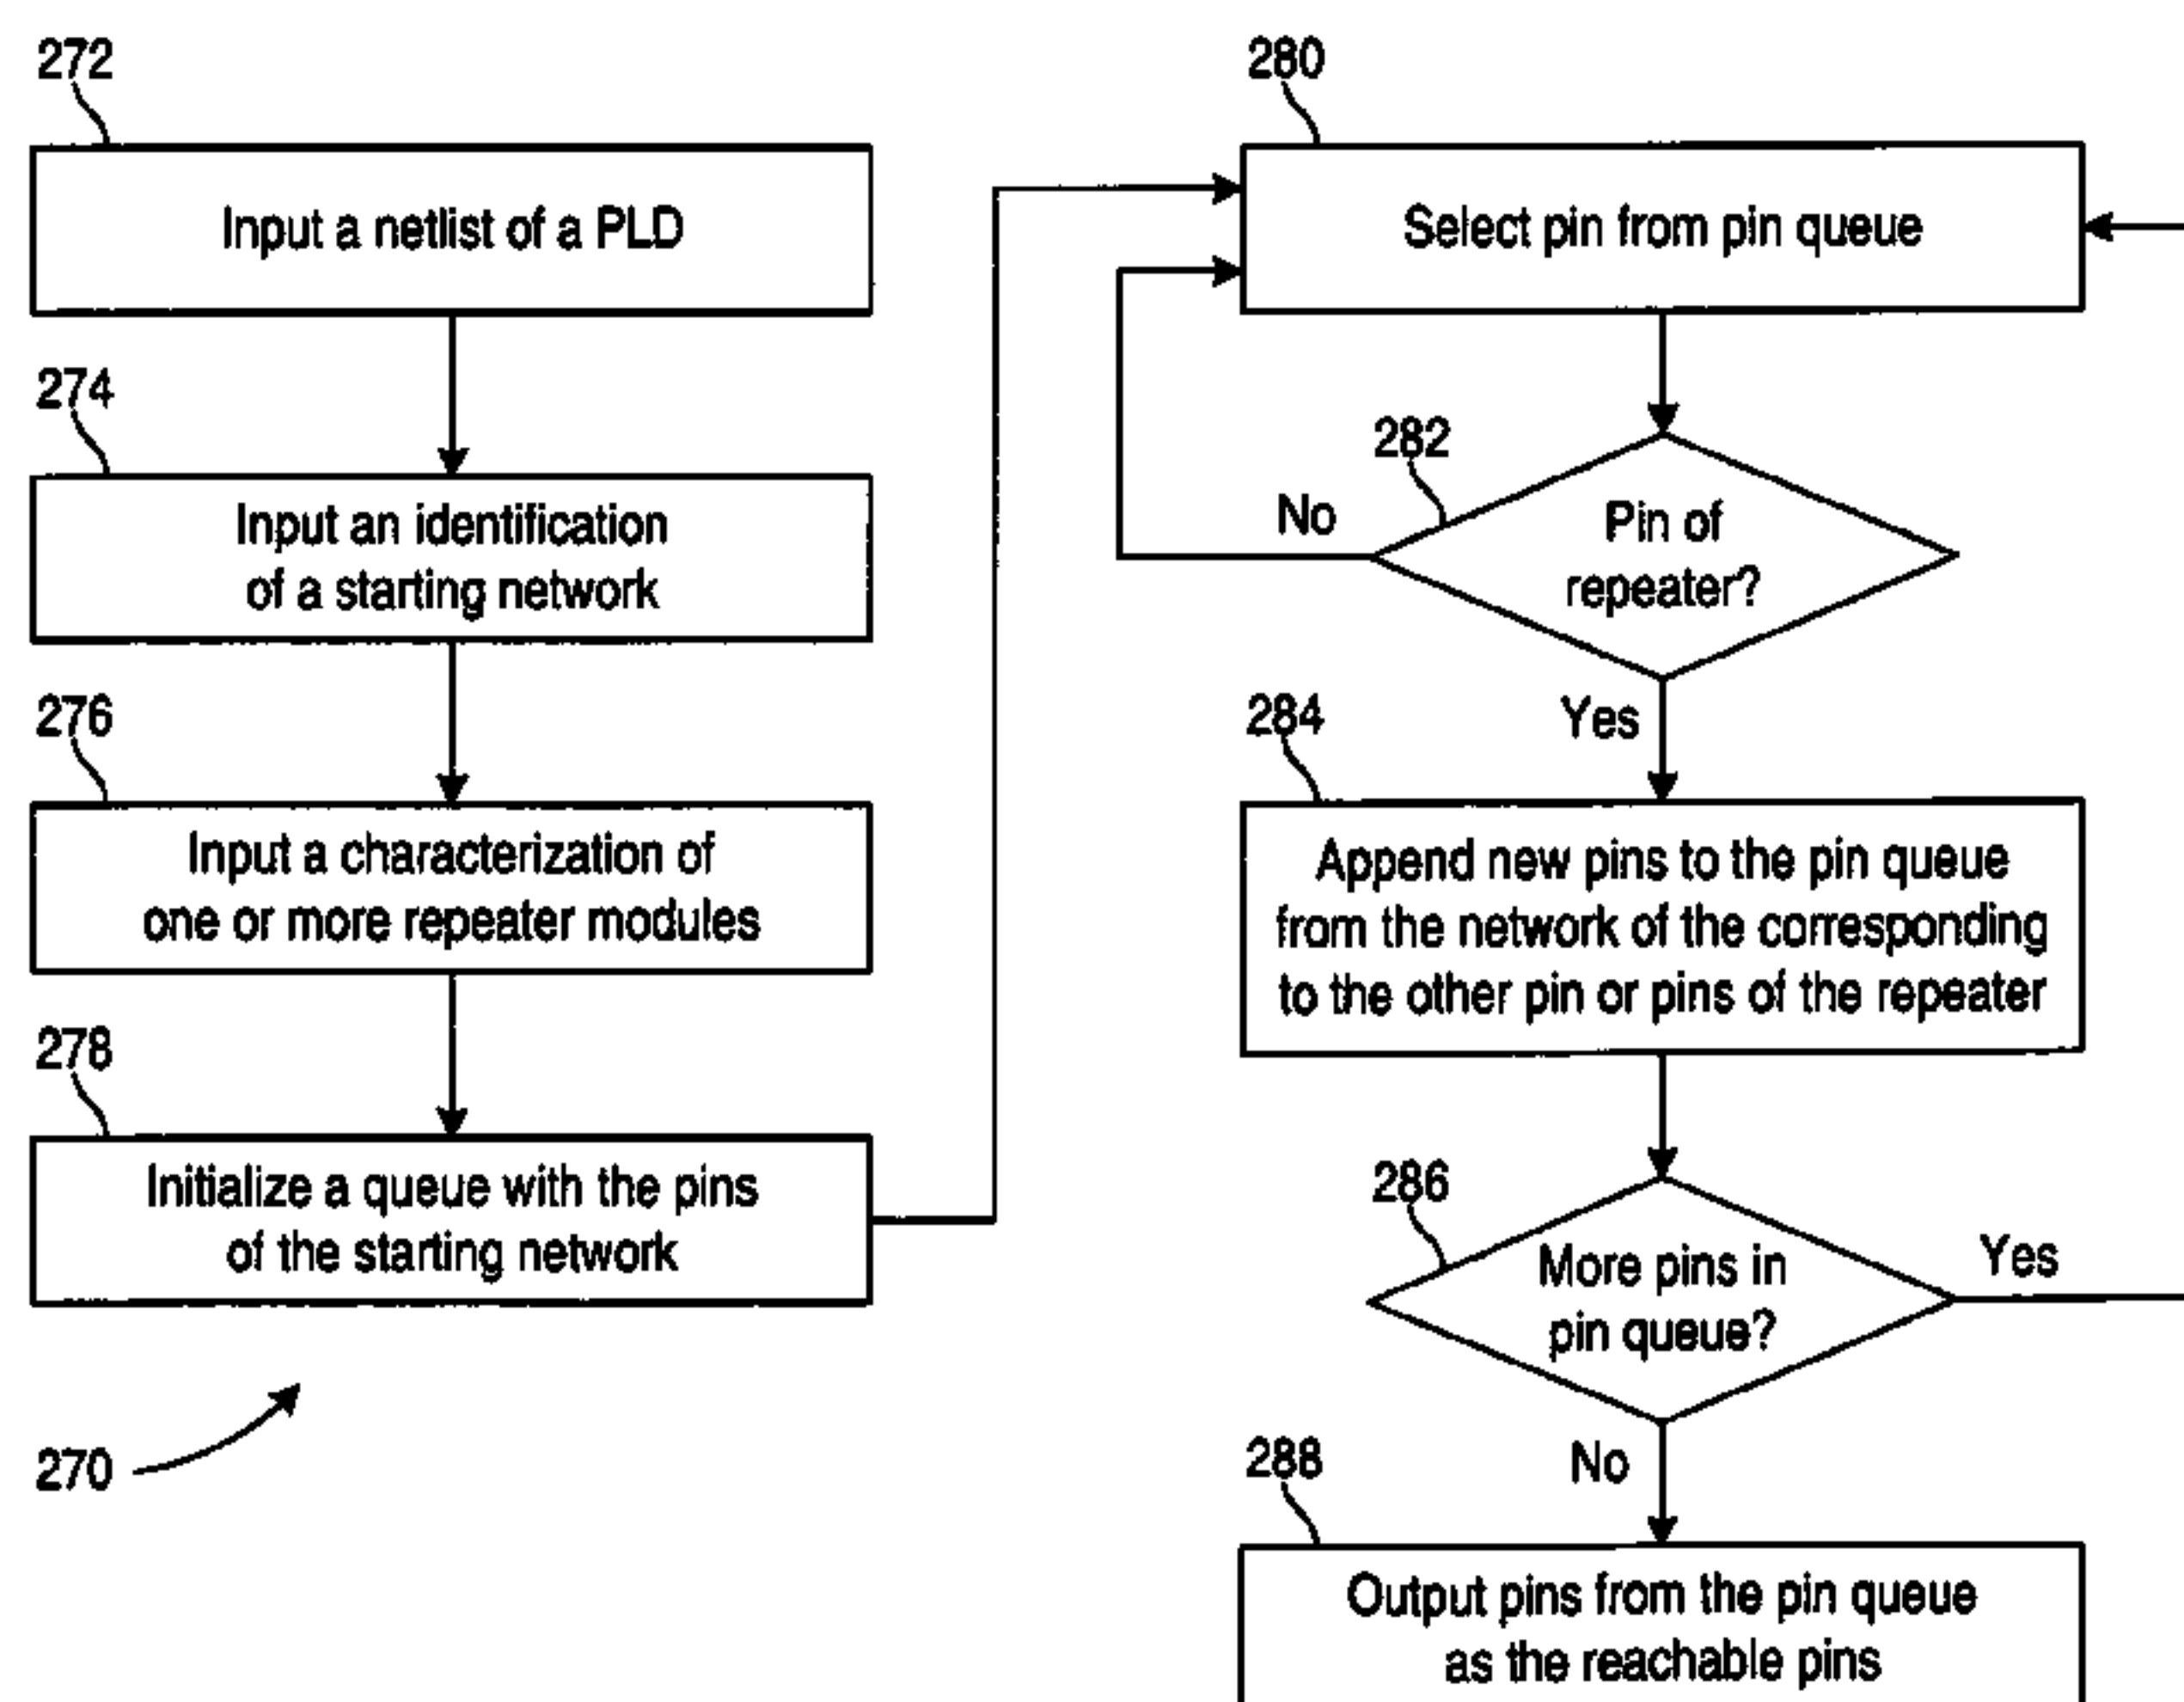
272

Input a netlist of a PLD

274

Input an identification of a starting network

276

Input a characterization of one or more repeater modules

278

Initialize a queue with the pins of the starting network

270

280

Select pin from pin queue

282

No

Pin of repeater?

Yes

284

Append new pins to the pin queue from the network of the corresponding to the other pin or pins of the repeater

286

More pins in pin queue?

Yes

No

288

Output pins from the pin queue as the reachable pins